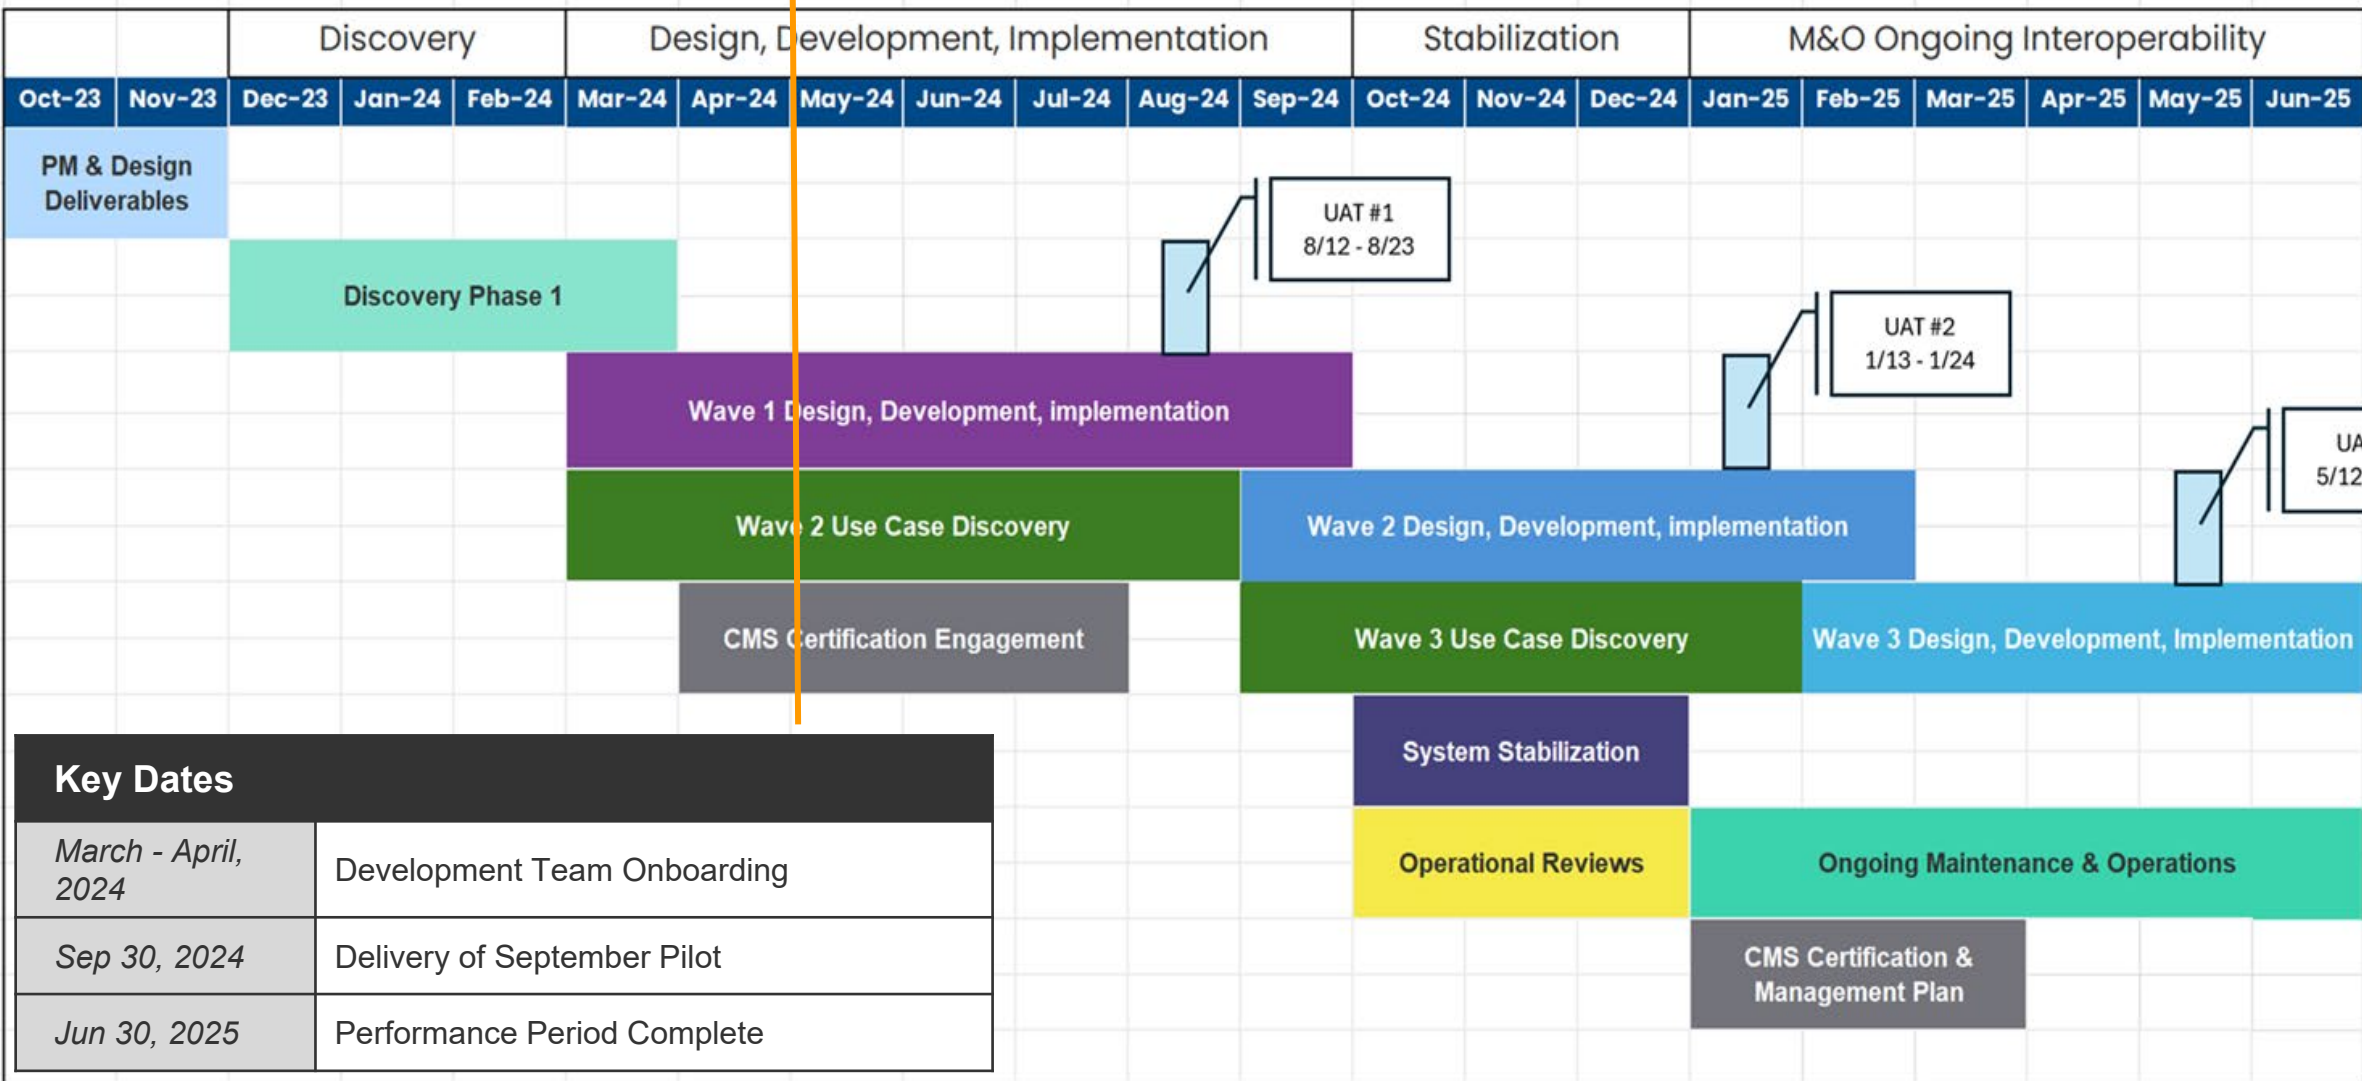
| | | Discovery | | | Design, Development, Implementation | | | | | | | Stabilization | | | M&O Ongoing Interoperability | | | | | |
|---|---|---|---|---|---|---|---|---|---|---|---|---|---|---|---|---|---|---|---|---|
| Oct-23 | Nov-23 | Dec-23 | Jan-24 | Feb-24 | Mar-24 | Apr-24 | May-24 | Jun-24 | Jul-24 | Aug-24 | Sep-24 | Oct-24 | Nov-24 | Dec-24 | Jan-25 | Feb-25 | Mar-25 | Apr-25 | May-25 | Jun-25 |

PM & Design Deliverables

UAT #1
8/12 - 8/23

Discovery Phase 1

UAT #2
1/13 - 1/24

Wave 1 Design, Development, implementation

UA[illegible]
5/12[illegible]

Wave 2 Use Case Discovery

Wave 2 Design, Development, implementation

CMS Certification Engagement

Wave 3 Use Case Discovery

Wave 3 Design, Development, Implementation

System Stabilization

Operational Reviews

Ongoing Maintenance & Operations

CMS Certification & Management Plan

| Key Dates | |
|---|---|
| March - April, 2024 | Development Team Onboarding |
| Sep 30, 2024 | Delivery of September Pilot |
| Jun 30, 2025 | Performance Period Complete |